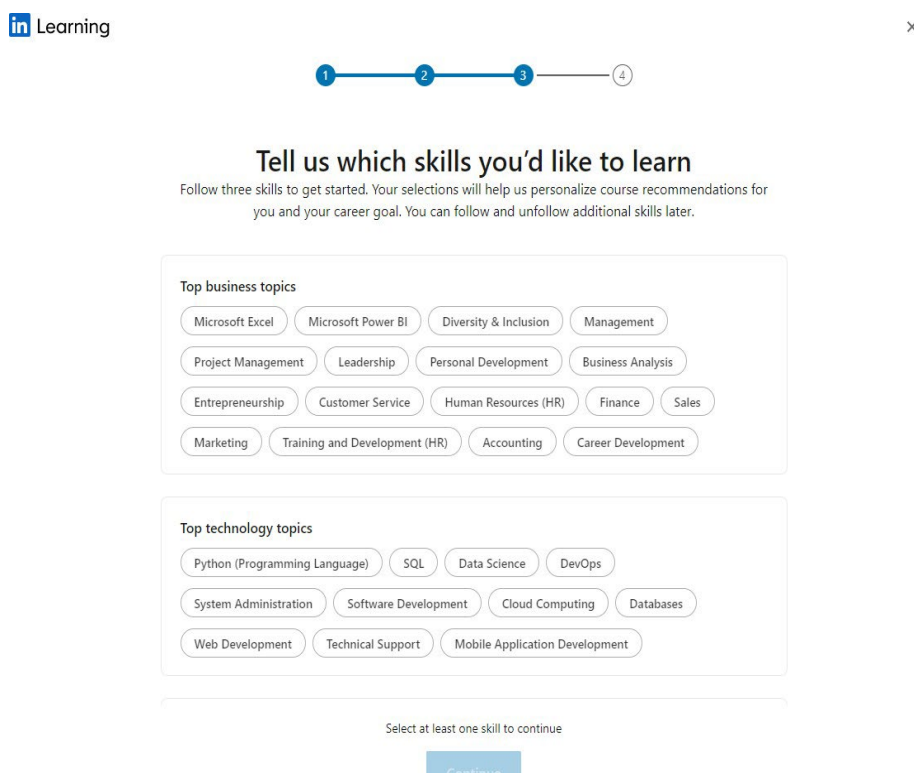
in Learning

×

1 2 3 4

Tell us which skills you'd like to learn

Follow three skills to get started. Your selections will help us personalize course recommendations for you and your career goal. You can follow and unfollow additional skills later.

Top business topics

Microsoft Excel
Microsoft Power BI
Diversity & Inclusion
Management
Project Management
Leadership
Personal Development
Business Analysis
Entrepreneurship
Customer Service
Human Resources (HR)
Finance
Sales
Marketing
Training and Development (HR)
Accounting
Career Development

Top technology topics

Python (Programming Language)
SQL
Data Science
DevOps
System Administration
Software Development
Cloud Computing
Databases
Web Development
Technical Support
Mobile Application Development

Select at least one skill to continue

Continue